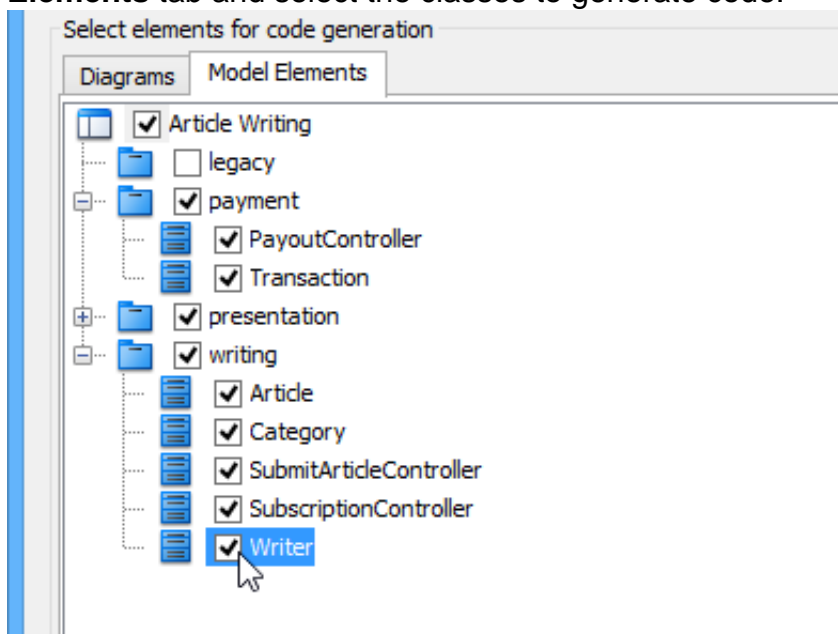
Select elements for code generation

Diagrams Model Elements

Article Writing
legacy
payment
PayoutController
Transaction
presentation
writing
Article
Category
SubmitArticleController
SubscriptionController
Writer